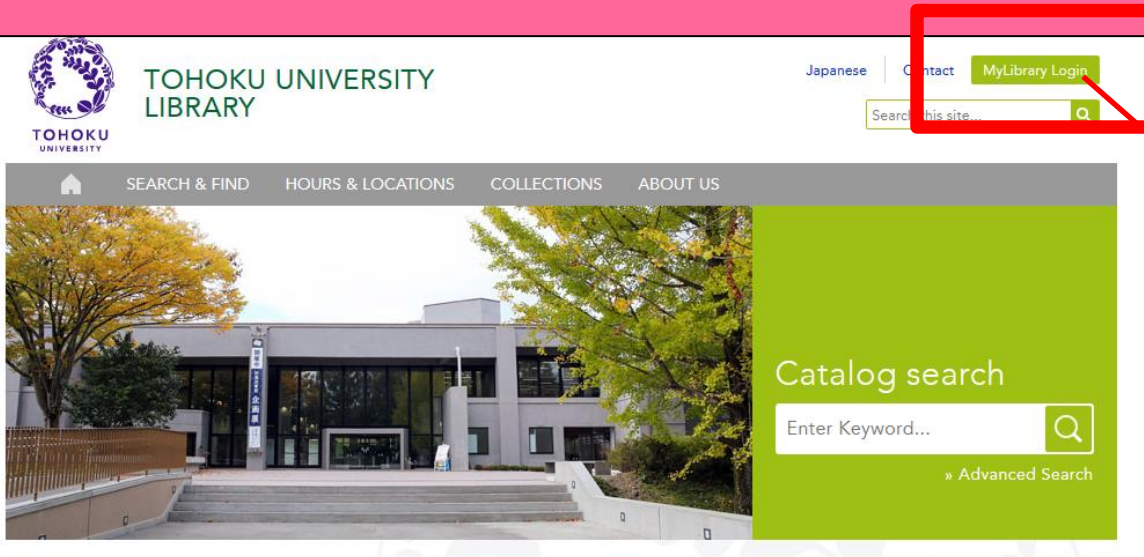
TOHOKU UNIVERSITY

TOHOKU UNIVERSITY LIBRARY

Japanese | Contact | MyLibrary Login

Search this site...

SEARCH & FIND HOURS & LOCATIONS COLLECTIONS ABOUT US

Catalog search

Enter Keyword...

» Advanced Search